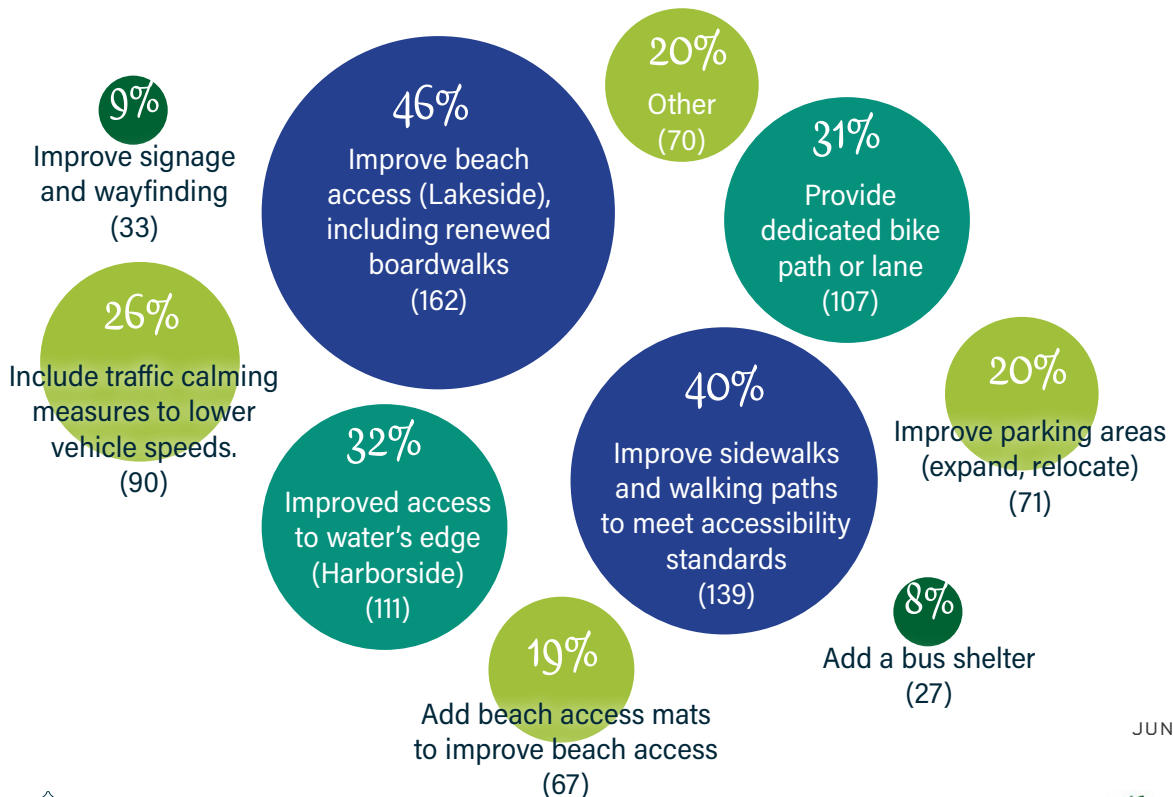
9%
Improve signage and wayfinding
(33)

46%
Improve beach access (Lakeside), including renewed boardwalks
(162)

20%
Other
(70)

31%
Provide dedicated bike path or lane
(107)

26%
Include traffic calming measures to lower vehicle speeds.
(90)

20%
Improve parking areas (expand, relocate)
(71)

32%
Improved access to water's edge (Harborside)
(111)

40%
Improve sidewalks and walking paths to meet accessibility standards
(139)

8%
Add a bus shelter
(27)

19%
Add beach access mats to improve beach access
(67)

JUN